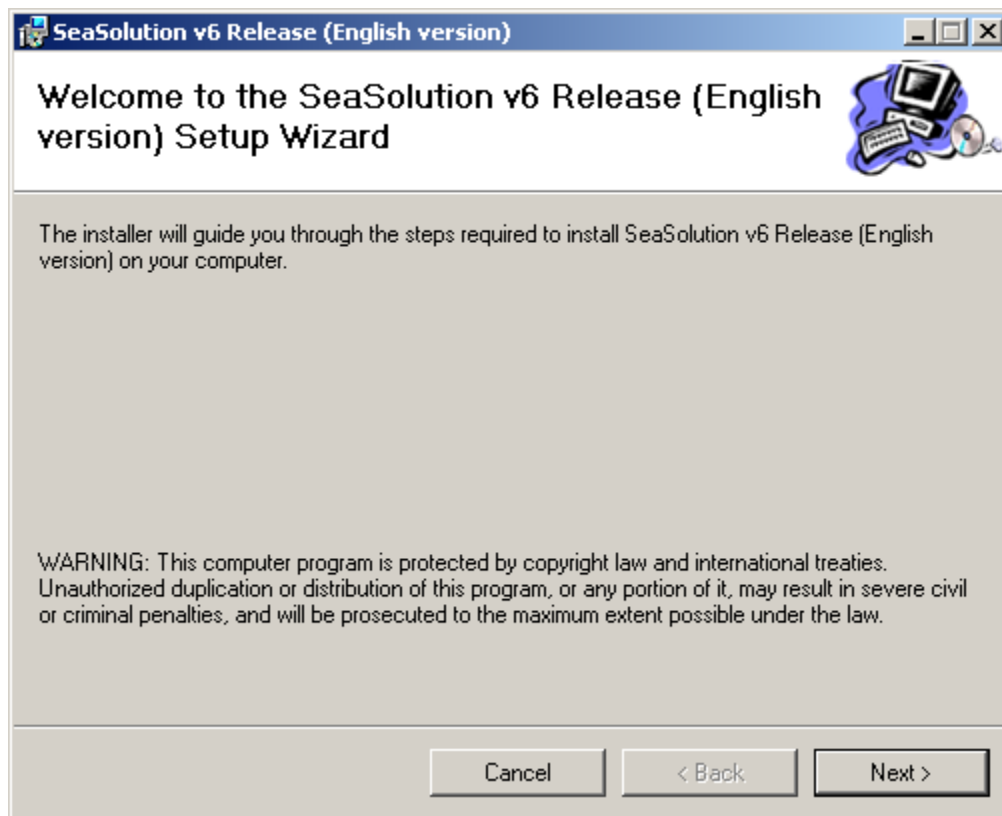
SeaSolution v6 Release (English version)

Welcome to the SeaSolution v6 Release (English version) Setup Wizard

The installer will guide you through the steps required to install SeaSolution v6 Release (English version) on your computer.

WARNING: This computer program is protected by copyright law and international treaties. Unauthorized duplication or distribution of this program, or any portion of it, may result in severe civil or criminal penalties, and will be prosecuted to the maximum extent possible under the law.

Cancel
< Back
Next >